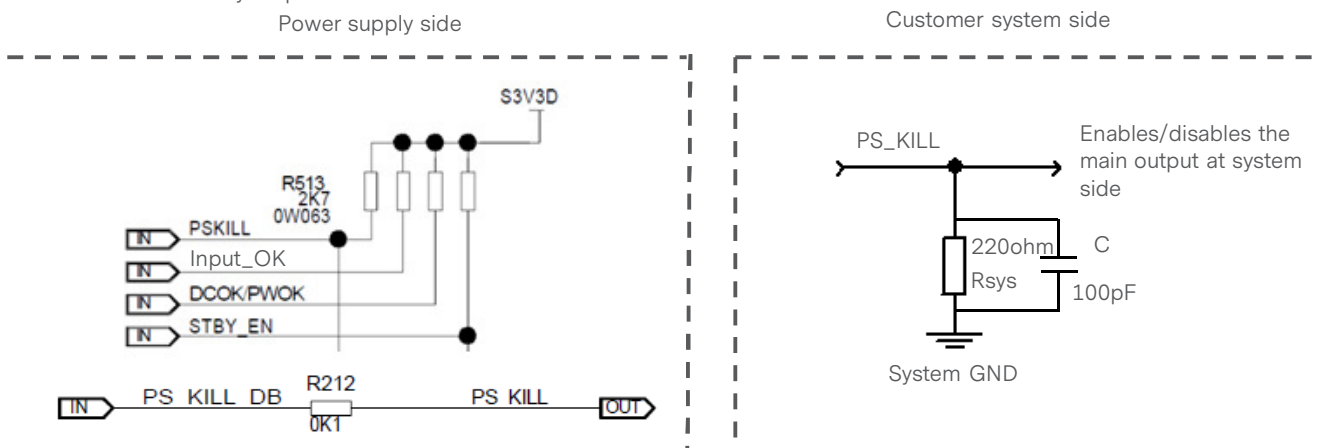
Power supply side

Customer system side

S3V3D

R513
2K7
0W063

IN PSKILL
IN Input_OK
IN DCOK/PWOK
IN STBY_EN

IN PS KILL DB R212 0K1 PS KILL OUT

PS_KILL

Enables/disables the main output at system side

220ohm
Rsys

C
100pF

System GND